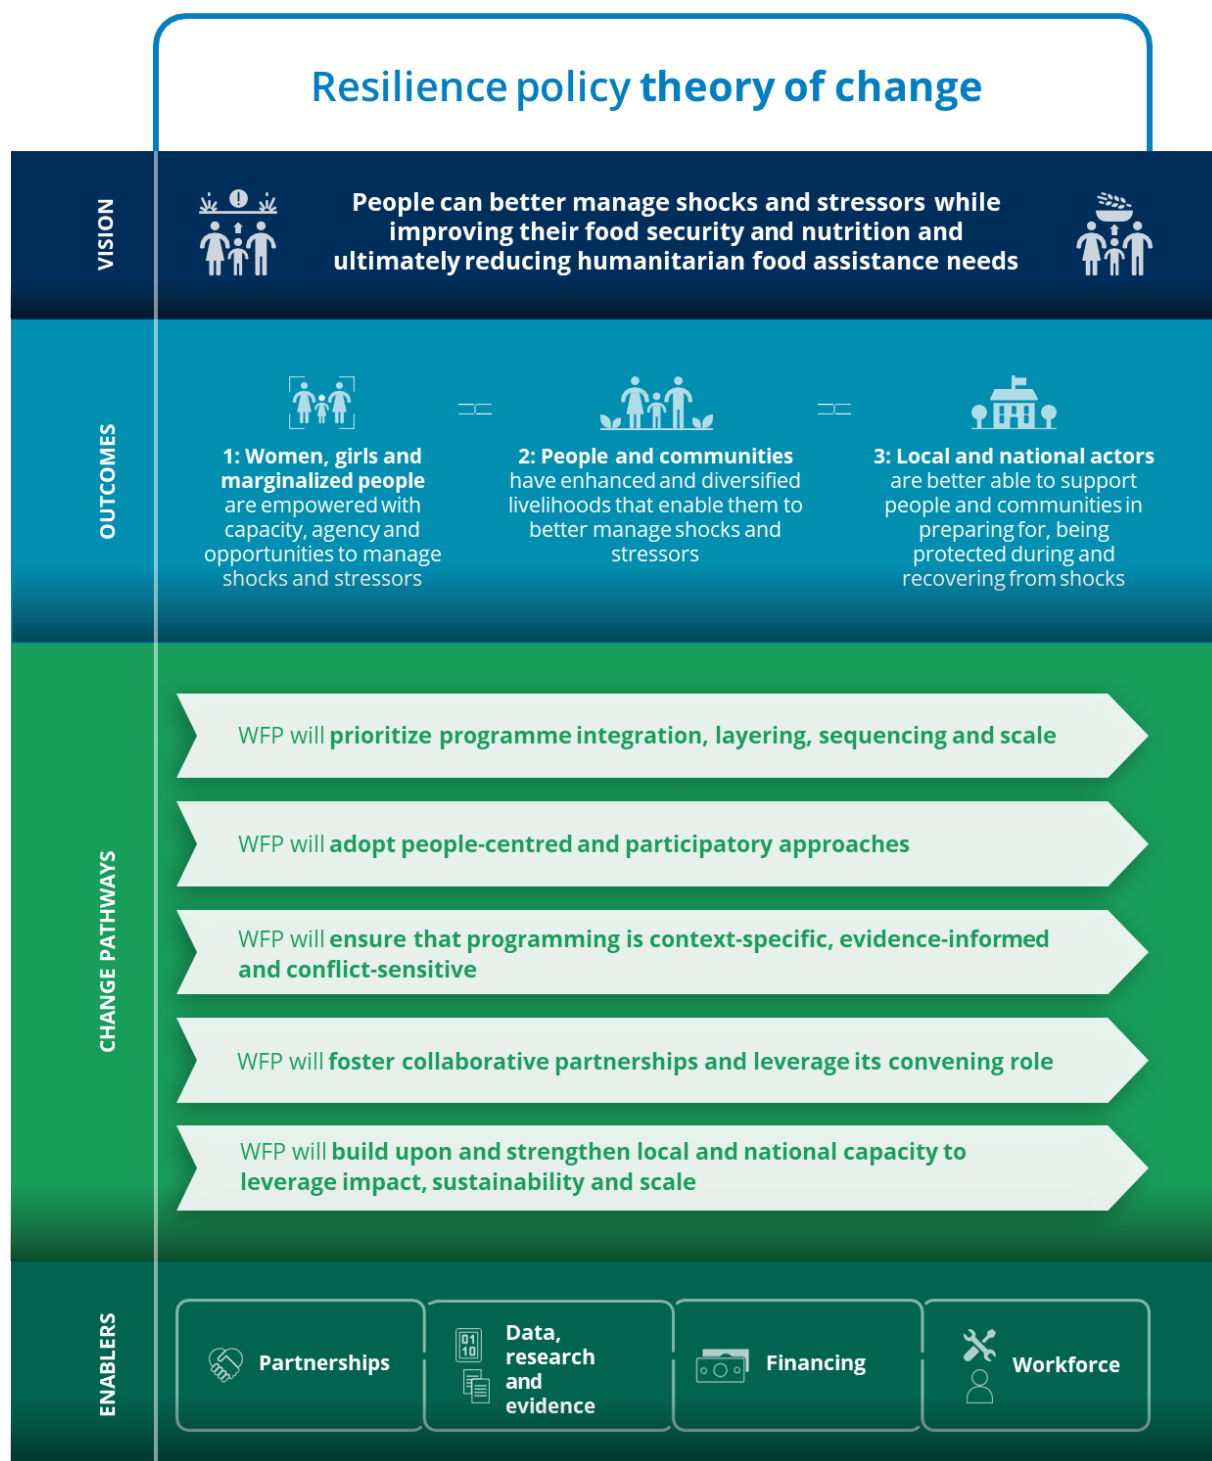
Resilience policy theory of change

VISION

People can better manage shocks and stressors while improving their food security and nutrition and ultimately reducing humanitarian food assistance needs

OUTCOMES

1: Women, girls and marginalized people are empowered with capacity, agency and opportunities to manage shocks and stressors

2: People and communities have enhanced and diversified livelihoods that enable them to better manage shocks and stressors

3: Local and national actors are better able to support people and communities in preparing for, being protected during and recovering from shocks

CHANGE PATHWAYS

WFP will prioritize programme integration, layering, sequencing and scale

WFP will adopt people-centred and participatory approaches

WFP will ensure that programming is context-specific, evidence-informed and conflict-sensitive

WFP will foster collaborative partnerships and leverage its convening role

WFP will build upon and strengthen local and national capacity to leverage impact, sustainability and scale

ENABLERS

Partnerships

01 10

Data, research and evidence

Financing

Workforce